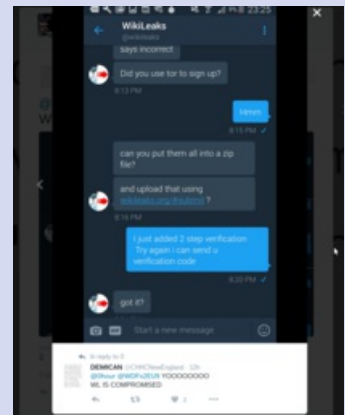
23:25

WikiLeaks

@wikileaks

says incorrect

Did you use tor to sign up?

8:13 PM

Hmm

8:15 PM

can you put them all into a zip file?

and upload that using wikileaks.org/#submit ?

8:16 PM

I just added 2 step verification. Try again i can send u verification code

8:20 PM

got it?

Start a new message

In reply to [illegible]

DEMICAN @CHICNewEngland · 12h

@Shour @WDFu2EU8 YOOOOOOOO

WL IS COMPROMISED

2